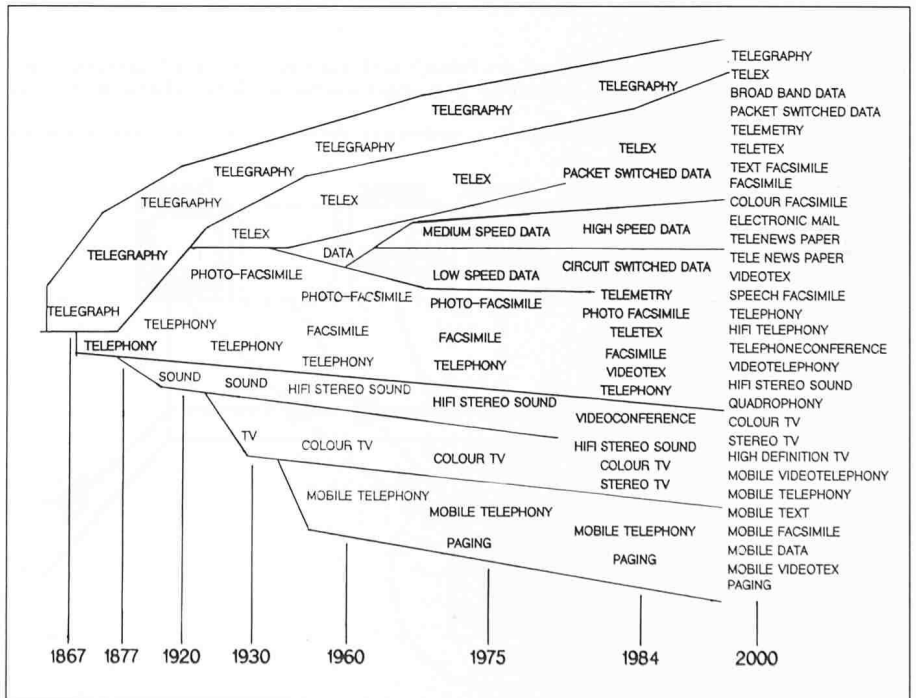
TELEGRAPH
TELEGRAPHY
TELEGRAPHY
TELEGRAPHY
TELEGRAPHY
TELEGRAPHY
TELEGRAPHY
TELEX
TELEX
TELEX
TELEX
PACKET SWITCHED DATA
DATA
MEDIUM SPEED DATA
HIGH SPEED DATA
LOW SPEED DATA
CIRCUIT SWITCHED DATA
PHOTO-FACSIMILE
PHOTO-FACSIMILE
PHOTO-FACSIMILE
TELEMETRY
PHOTO FACSIMILE
TELEPHONY
TELEPHONY
FACSIMILE
FACSIMILE
TELETEX
TELEPHONY
TELEPHONY
FACSIMILE
TELEPHONY
TELEPHONY
VIDEOTEX
TELEPHONY
SOUND
SOUND
HIFI STEREO SOUND
HIFI STEREO SOUND
VIDEOCONFERENCE
TV
COLOUR TV
COLOUR TV
HIFI STEREO SOUND
COLOUR TV
STEREO TV
MOBILE TELEPHONY
MOBILE TELEPHONY
MOBILE TELEPHONY
PAGING
PAGING

TELEGRAPHY
TELEX
BROAD BAND DATA
PACKET SWITCHED DATA
TELEMETRY
TELETEX
TEXT FACSIMILE
FACSIMILE
COLOUR FACSIMILE
ELECTRONIC MAIL
TELENEWS PAPER
TELE NEWS PAPER
VIDEOTEX
SPEECH FACSIMILE
TELEPHONY
HIFI TELEPHONY
TELEPHONECONFERENCE
VIDEOTELEPHONY
HIFI STEREO SOUND
QUADROPHONY
COLOUR TV
STEREO TV
HIGH DEFINITION TV
MOBILE VIDEOTELEPHONY
MOBILE TELEPHONY
MOBILE TEXT
MOBILE FACSIMILE
MOBILE DATA
MOBILE VIDEOTEX
PAGING

1867 1877 1920 1930 1960 1975 1984 2000